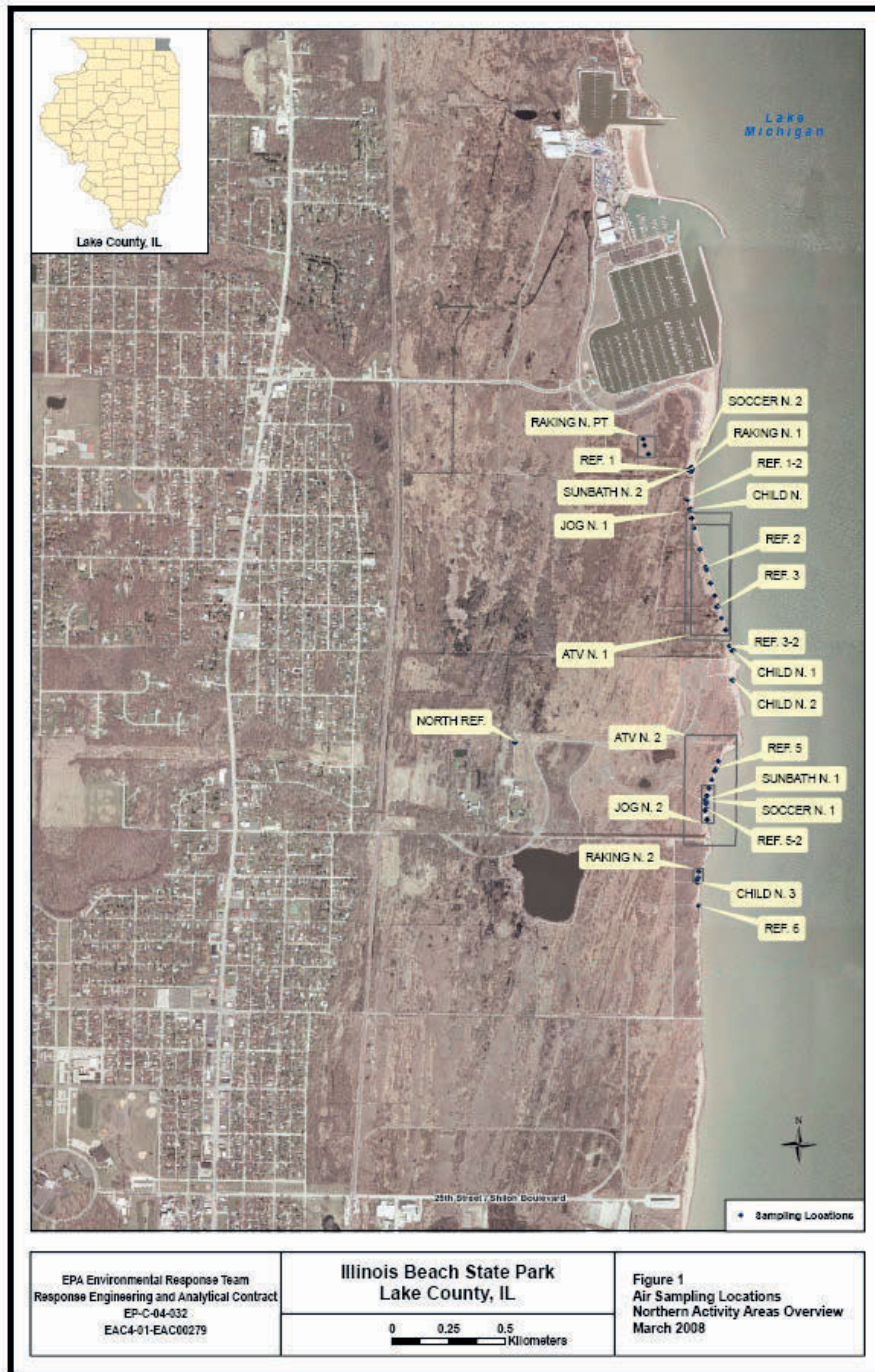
Lake County, IL

Lake Michigan

SOCCER N. 2
RAKING N. PT
RAKING N. 1
REF. 1
REF. 1-2
SUNBATH N. 2
CHILD N.
JOG N. 1
REF. 2
REF. 3
ATV N. 1
REF. 3-2
CHILD N. 1
CHILD N. 2
NORTH REF.
ATV N. 2
REF. 5
SUNBATH N. 1
JOG N. 2
SOCCER N. 1
REF. 5-2
RAKING N. 2
CHILD N. 3
REF. 6

N

25th Street / Shiloh Boulevard

Sampling Locations

EPA Environmental Response Team
Response Engineering and Analytical Contract
EP-C-04-032
EAC4-01-EAC00279

Illinois Beach State Park
Lake County, IL

0 0.25 0.5
Kilometers

Figure 1
Air Sampling Locations
Northern Activity Areas Overview
March 2008